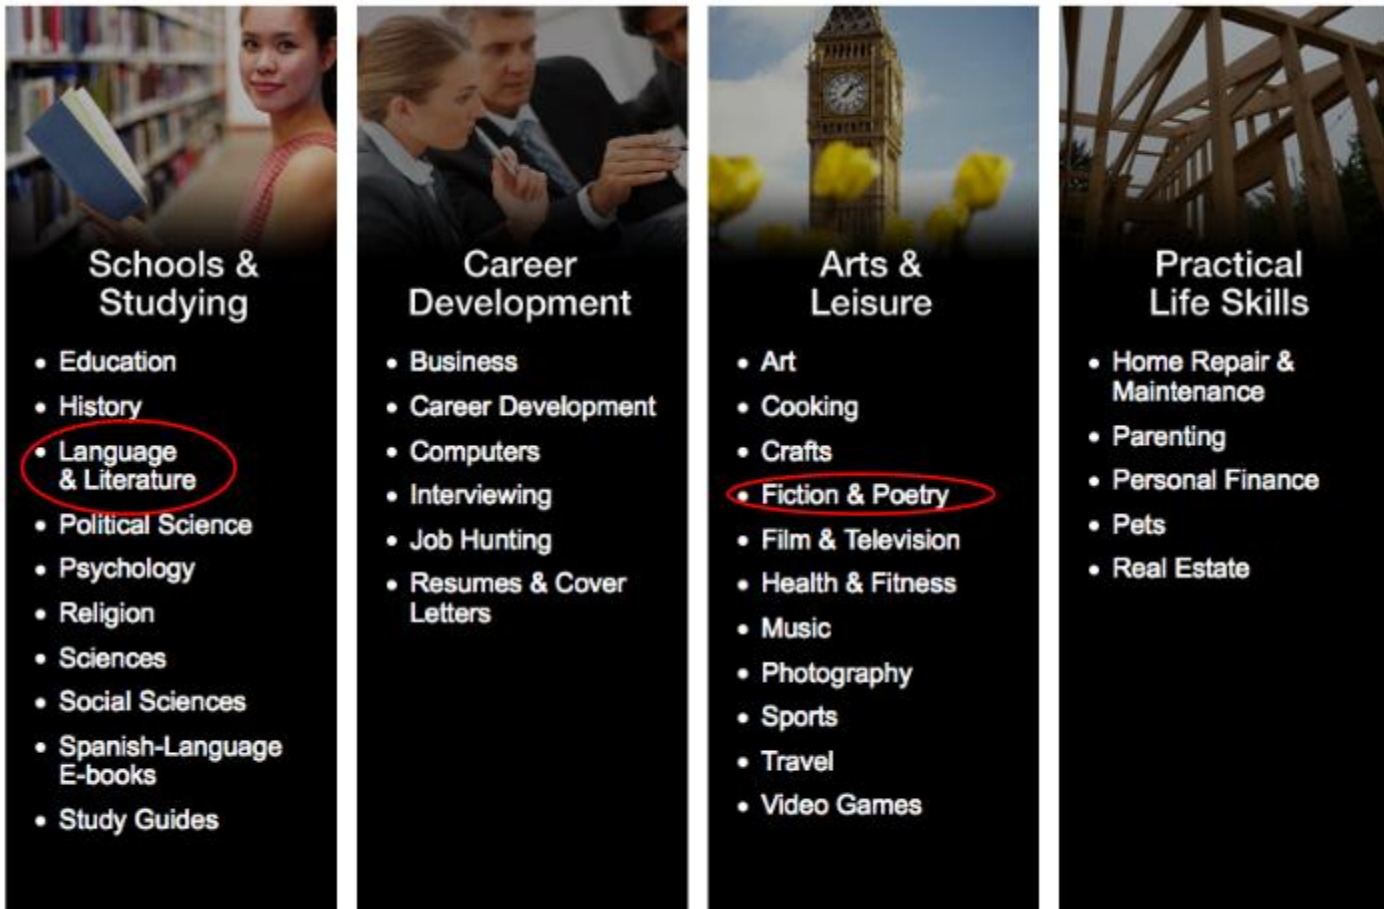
Schools & Studying

- Education
- History
- Language & Literature
- Political Science
- Psychology
- Religion
- Sciences
- Social Sciences
- Spanish-Language E-books
- Study Guides

Career Development

- Business
- Career Development
- Computers
- Interviewing
- Job Hunting
- Resumes & Cover Letters

Arts & Leisure

- Art
- Cooking
- Crafts
- Fiction & Poetry
- Film & Television
- Health & Fitness
- Music
- Photography
- Sports
- Travel
- Video Games

Practical Life Skills

- Home Repair & Maintenance
- Parenting
- Personal Finance
- Pets
- Real Estate